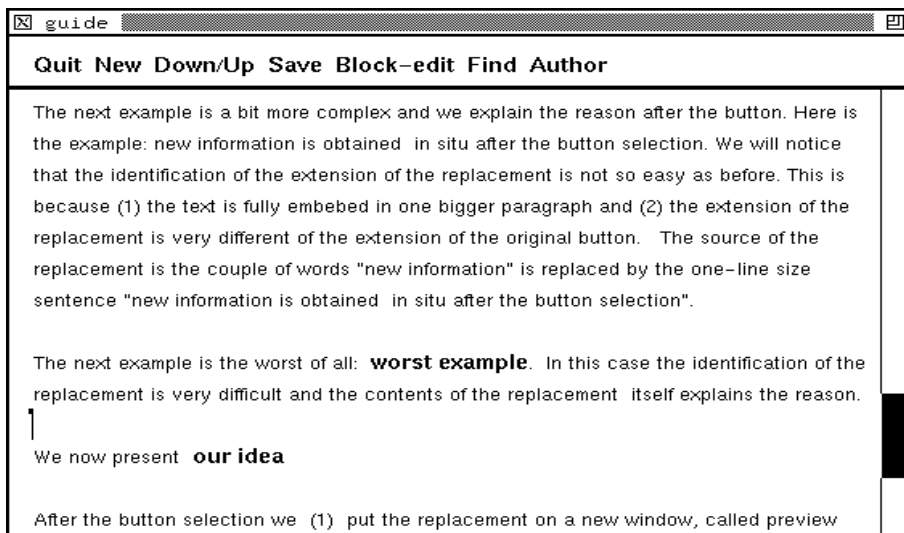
guide

Quit New Down/Up Save Block-edit Find Author

The next example is a bit more complex and we explain the reason after the button. Here is the example: new information is obtained in situ after the button selection. We will notice that the identification of the extension of the replacement is not so easy as before. This is because (1) the text is fully embebed in one bigger paragraph and (2) the extension of the replacement is very different of the extension of the original button. The source of the replacement is the couple of words "new information" is replaced by the one-line size sentence "new information is obtained in situ after the button selection".

The next example is the worst of all: **worst example**. In this case the identification of the replacement is very difficult and the contents of the replacement itself explains the reason.

We now present **our idea**

After the button selection we (1) put the replacement on a new window, called preview